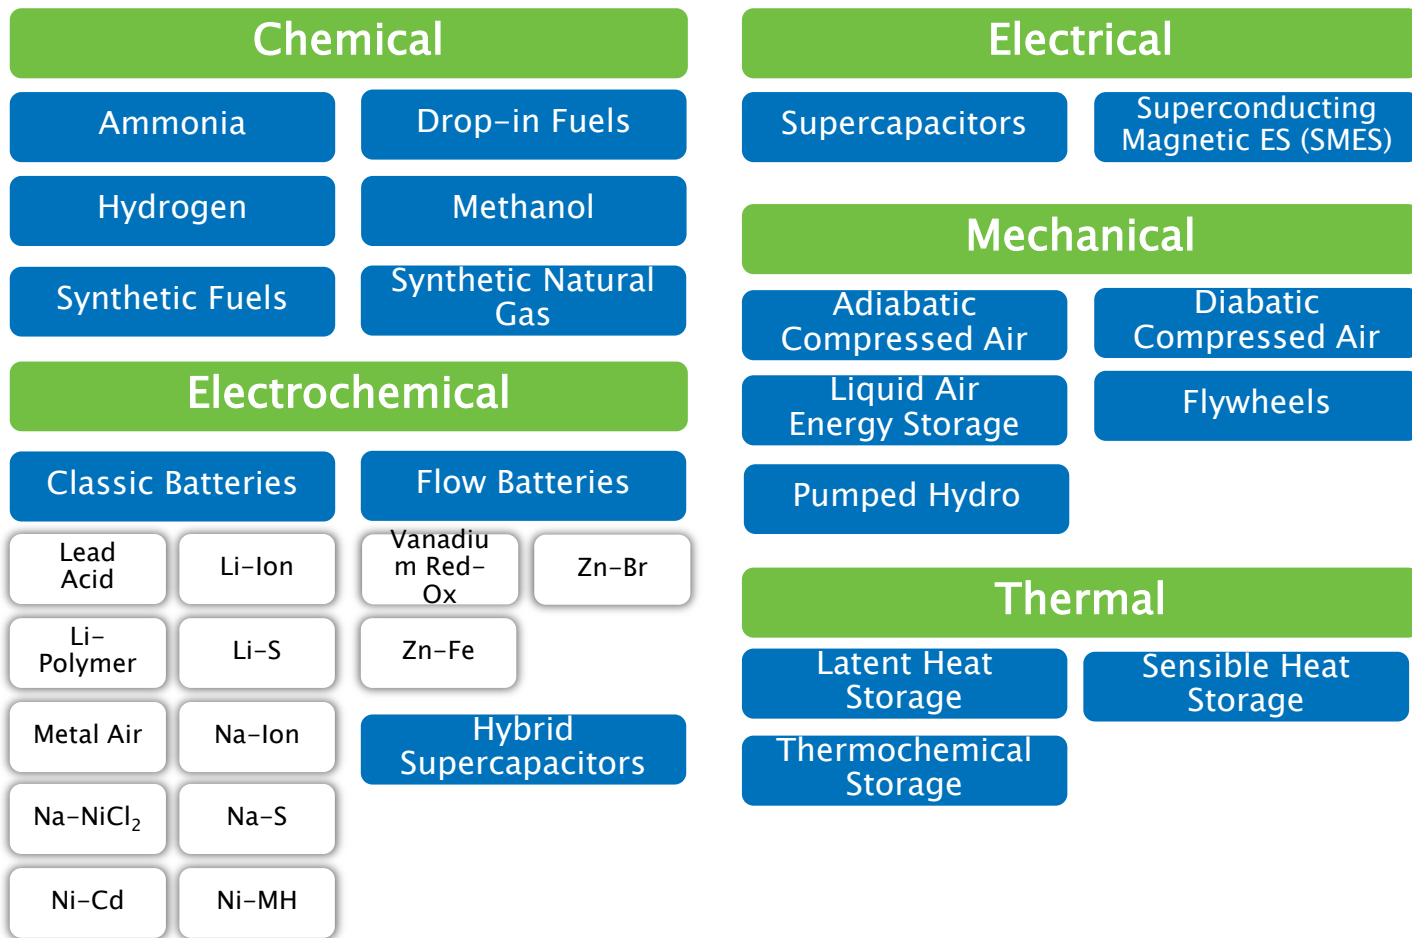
Chemical

Ammonia

Drop-in Fuels

Hydrogen

Methanol

Synthetic Fuels

Synthetic Natural Gas

Electrochemical

Classic Batteries

Flow Batteries

Lead Acid

Li-Ion

Vanadium Red-Ox

Zn-Br

Li-Polymer

Li-S

Zn-Fe

Metal Air

Na-Ion

Hybrid Supercapacitors

Na-$NiCl_2$

Na-S

Ni-Cd

Ni-MH

Electrical

Supercapacitors

Superconducting Magnetic ES (SMES)

Mechanical

Adiabatic Compressed Air

Diabatic Compressed Air

Liquid Air Energy Storage

Flywheels

Pumped Hydro

Thermal

Latent Heat Storage

Sensible Heat Storage

Thermochemical Storage